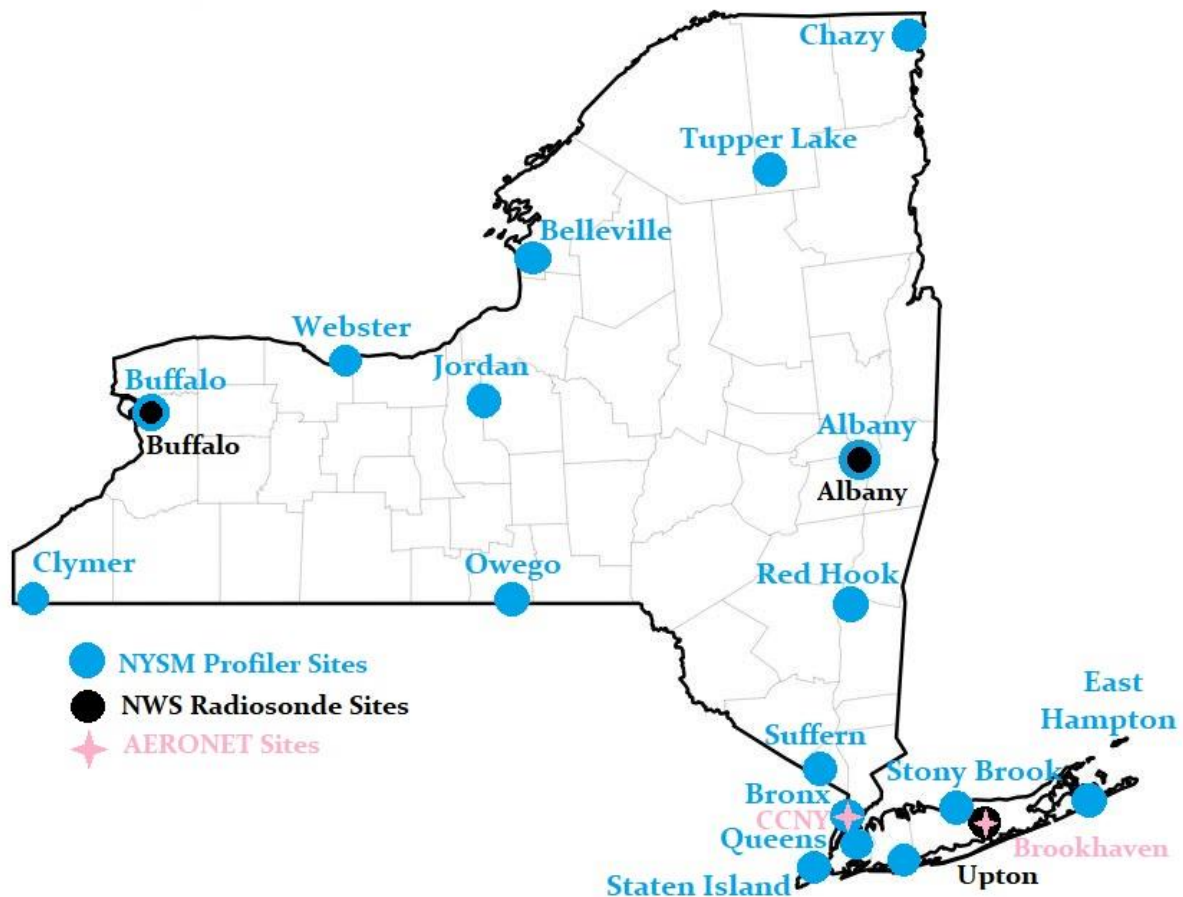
Chazy
Tupper Lake
Belleville
Webster
Jordan
Buffalo
Buffalo
Albany
Albany
Clymer
Owego
Red Hook
NYSM Profiler Sites
NWS Radiosonde Sites
AERONET Sites
East Hampton
Suffern
Stony Brook
Bronx
CCNY
Queens
Brookhaven
Staten Island
Upton